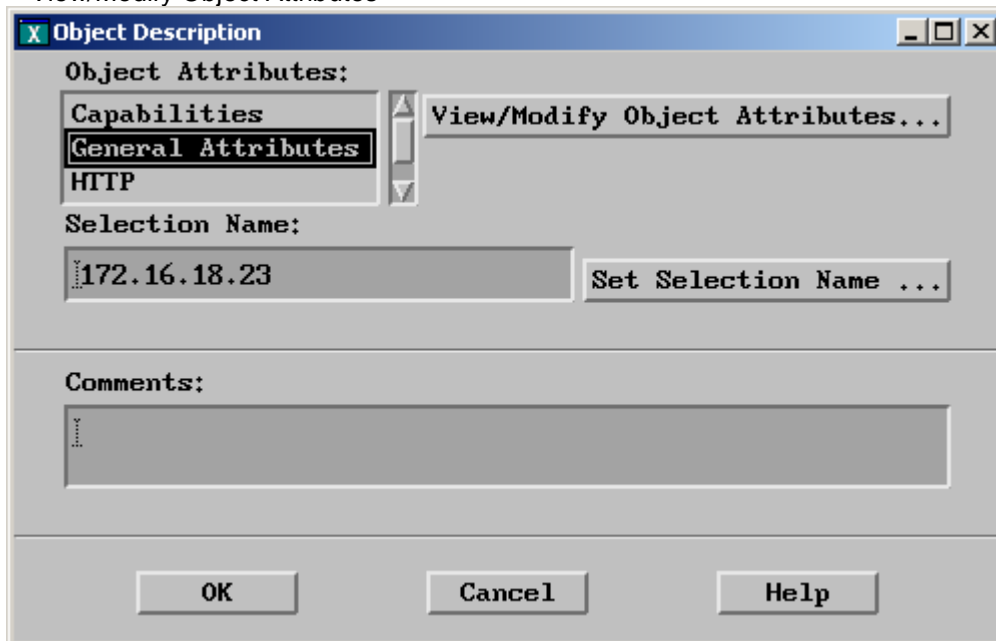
View/Modify Object Attributes

Object Description

Object Attributes:

Capabilities
General Attributes
HTTP

View/Modify Object Attributes...

Selection Name:

172.16.18.23

Set Selection Name ...

Comments:

OK

Cancel

Help